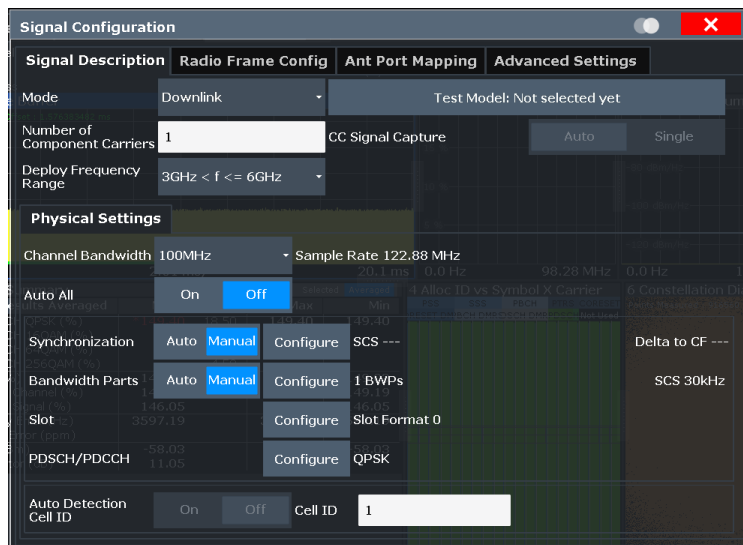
Signal Configuration

Signal Description | Radio Frame Config | Ant Port Mapping | Advanced Settings

Mode
Downlink
Test Model: Not selected yet

Number of Component Carriers
1
CC Signal Capture
Auto
Single

Deploy Frequency Range
3GHz < f <= 6GHz

Physical Settings

Channel Bandwidth
100MHz
Sample Rate 122.88 MHz

Auto All
On
Off

Synchronization
Auto
Manual
Configure
SCS ---
Delta to CF ---

Bandwidth Parts
Auto
Manual
Configure
1 BWPs
SCS 30kHz

Slot
Configure
Slot Format 0

PDSCH/PDCCH
Configure
QPSK

Auto Detection Cell ID
On
Off
Cell ID
1